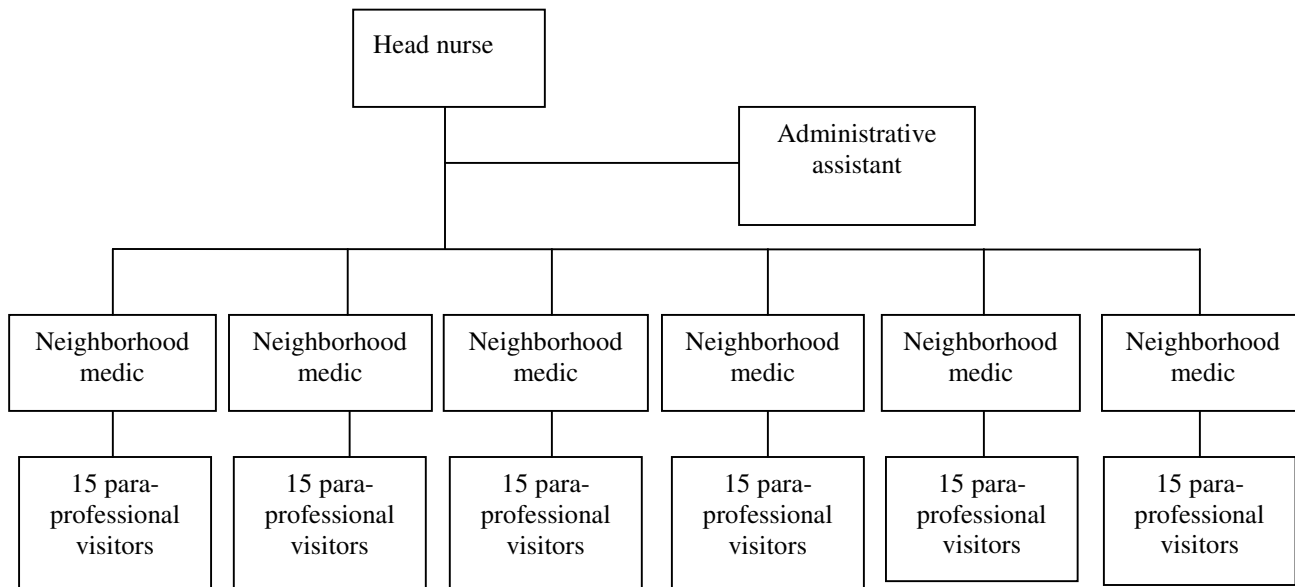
Head nurse

Administrative assistant

Neighborhood medic

Neighborhood medic

Neighborhood medic

Neighborhood medic

Neighborhood medic

Neighborhood medic

15 para-professional visitors

15 para-professional visitors

15 para-professional visitors

15 para-professional visitors

15 para-professional visitors

15 para-professional visitors